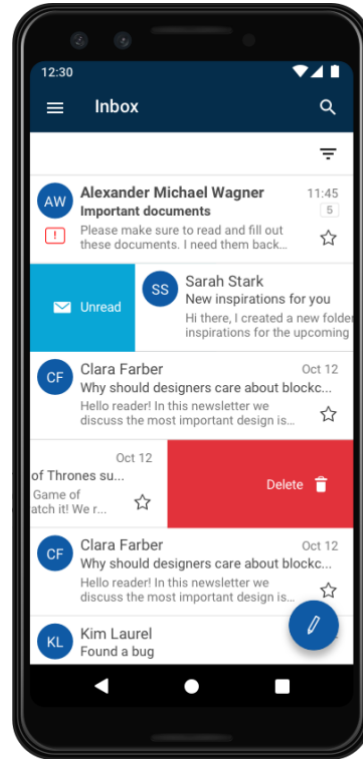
12:30

Inbox

AW
Alexander Michael Wagner
11:45
Important documents
5
!
Please make sure to read and fill out these documents. I need them back...

Unread

SS
Sarah Stark
New inspirations for you
Hi there, I created a new folder inspirations for the upcoming

CF
Clara Farber
Oct 12
Why should designers care about blockc...
Hello reader! In this newsletter we discuss the most important design is...

Oct 12
of Thrones su...
Game of
atch it! We r...

Delete

CF
Clara Farber
Oct 12
Why should designers care about blockc...
Hello reader! In this newsletter we discuss the most important design is...

KL
Kim Laurel
Found a bug